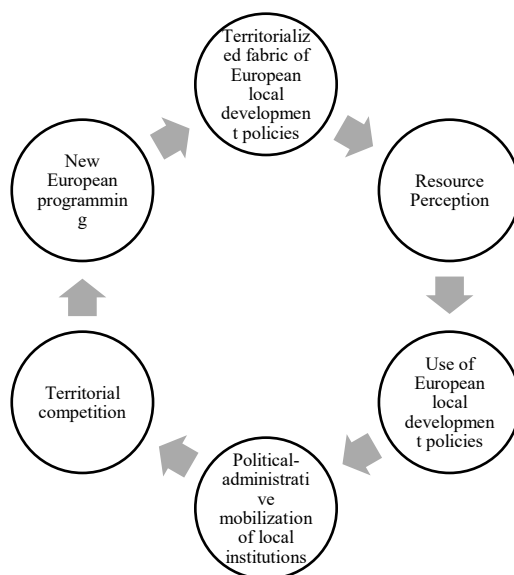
Territorialized fabric of European local development policies

Resource Perception

Use of European local development policies

Political-administrative mobilization of local institutions

Territorial competition

New European programming